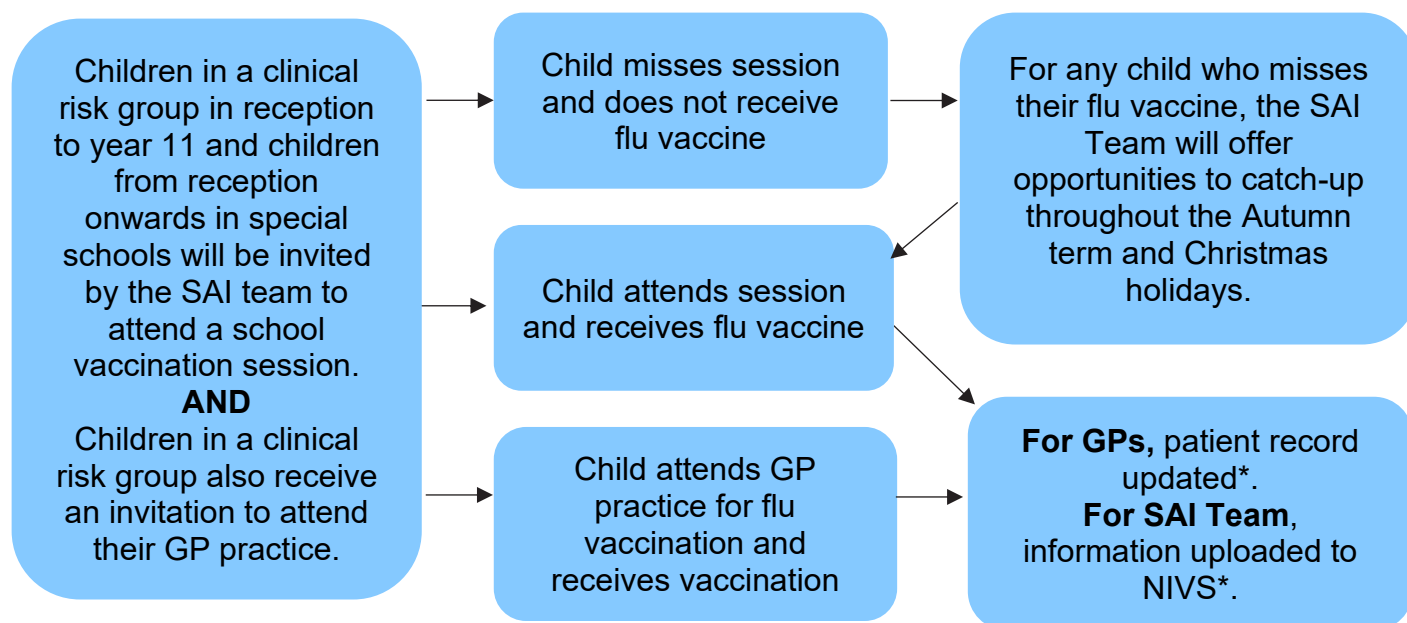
Children in a clinical risk group in reception to year 11 and children from reception onwards in special schools will be invited by the SAI team to attend a school vaccination session.
**AND**
Children in a clinical risk group also receive an invitation to attend their GP practice.

Child misses session and does not receive flu vaccine

For any child who misses their flu vaccine, the SAI Team will offer opportunities to catch-up throughout the Autumn term and Christmas holidays.

Child attends session and receives flu vaccine

Child attends GP practice for flu vaccination and receives vaccination

**For GPs,** patient record updated*.
**For SAI Team**, information uploaded to NIVS*.